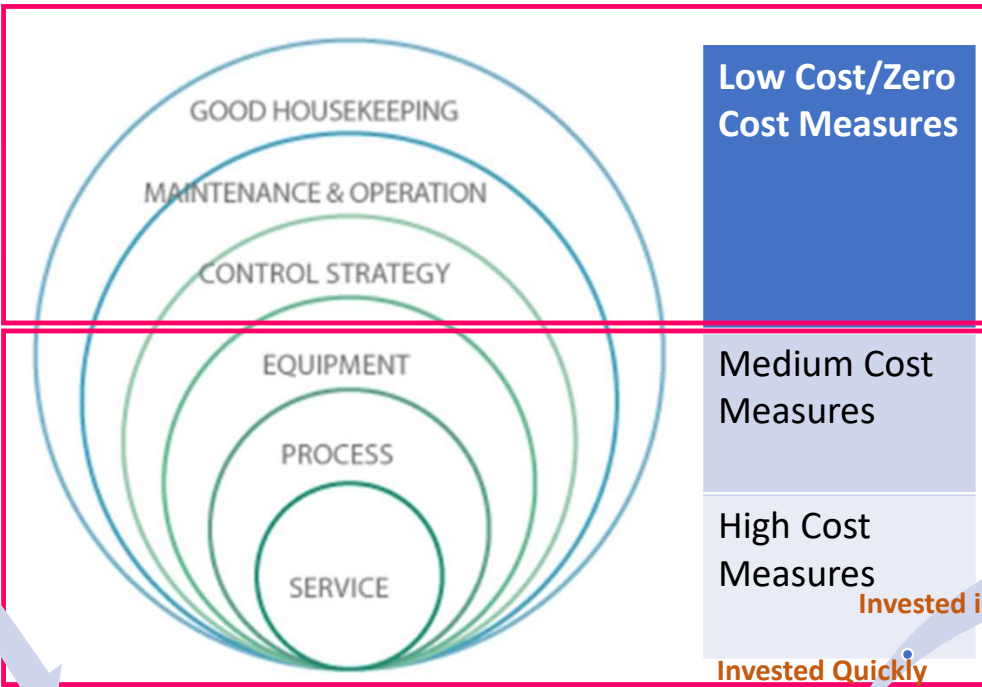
GOOD HOUSEKEEPING

MAINTENANCE & OPERATION

CONTROL STRATEGY

EQUIPMENT

PROCESS

SERVICE

| Low Cost/Zero Cost Measures |
|---|
| Medium Cost Measures |
| High Cost Measures |

Invested i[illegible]

Invested Quickly